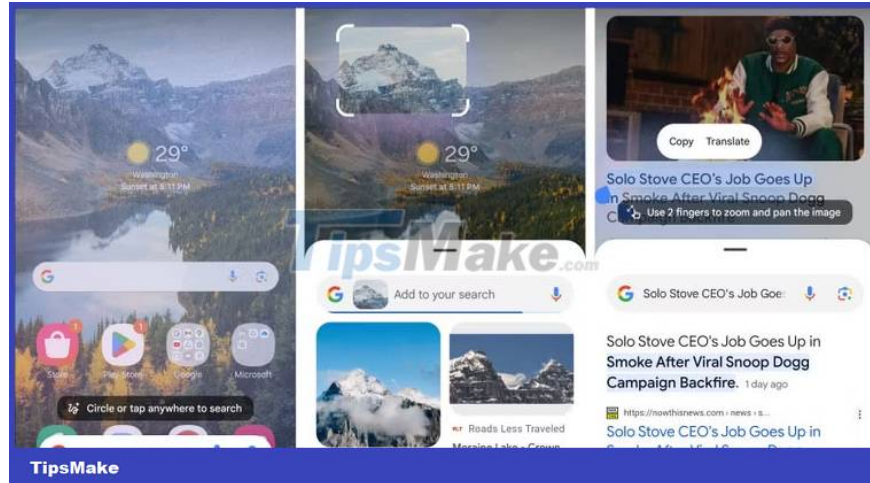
29°
Washington
Sunset at 6:11 PM

Store Play Store Google Microsoft

Circle or tap anywhere to search

29°
Washington
Sunset at 6:11 PM

TipsMake.com

Add to your search

Roads Less Traveled
Moraine Lake - Crown

Copy Translate

Solo Stove CEO's Job Goes Up in Smoke After Viral Snoop Dogg

Use 2 fingers to zoom and pan the image

Solo Stove CEO's Job Goe:

Solo Stove CEO's Job Goes Up in Smoke After Viral Snoop Dogg Campaign Backfire. 1 day ago

https://nowthisnews.com › news › s...

Solo Stove CEO's Job Goes Up in

TipsMake